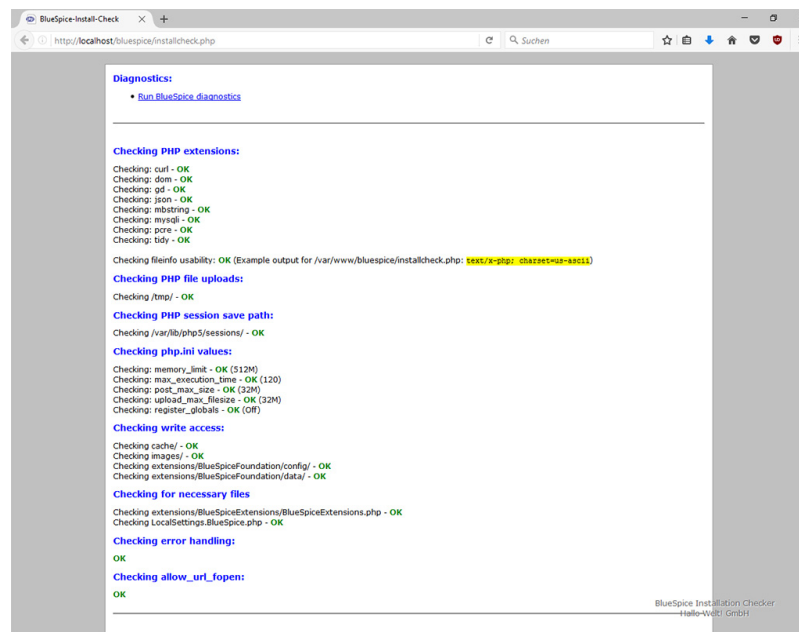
BlueSpice-Install-Check

http://localhost/bluespice/installcheck.php

Suchen

Diagnostics:

- Run BlueSpice diagnostics

Checking PHP extensions:

Checking: curl - OK
Checking: dom - OK
Checking: gd - OK
Checking: json - OK
Checking: mbstring - OK
Checking: mysqli - OK
Checking: pcre - OK
Checking: tidy - OK

Checking fileinfo usability: OK (Example output for /var/www/bluespice/installcheck.php: text/x-php; charset=us-ascii)

Checking PHP file uploads:

Checking /tmp/ - OK

Checking PHP session save path:

Checking /var/lib/php5/sessions/ - OK

Checking php.ini values:

Checking: memory_limit - OK (512M)
Checking: max_execution_time - OK (120)
Checking: post_max_size - OK (32M)
Checking: upload_max_filesize - OK (32M)
Checking: register_globals - OK (Off)

Checking write access:

Checking cache/ - OK
Checking images/ - OK
Checking extensions/BlueSpiceFoundation/config/ - OK
Checking extensions/BlueSpiceFoundation/data/ - OK

Checking for necessary files

Checking extensions/BlueSpiceExtensions/BlueSpiceExtensions.php - OK
Checking LocalSettings.BlueSpice.php - OK

Checking error handling:

OK

Checking allow_url_fopen:

OK

BlueSpice Installation Checker
Hallo Welt! GmbH